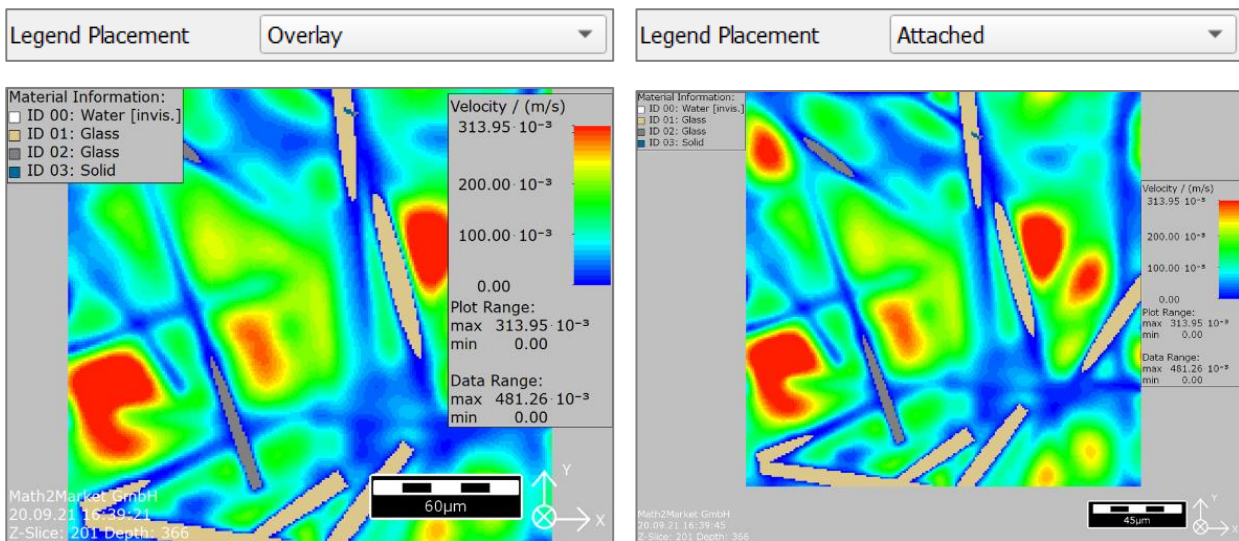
Legend Placement
Overlay

Material Information:
ID 00: Water [invis.]
ID 01: Glass
ID 02: Glass
ID 03: Solid

Velocity / (m/s)
$313.95 \cdot 10^{-3}$
$200.00 \cdot 10^{-3}$
$100.00 \cdot 10^{-3}$
0.00
Plot Range:
max $313.95 \cdot 10^{-3}$
min 0.00

Data Range:
max $481.26 \cdot 10^{-3}$
min 0.00

60µm
Y
X

Math2Market GmbH
20.09.21 16:39:21
Z-Slice: 201 Depth: 366

Legend Placement
Attached

Material Information:
ID 00: Water [invis.]
ID 01: Glass
ID 02: Glass
ID 03: Solid

Velocity / (m/s)
$313.95 \cdot 10^{-3}$
$200.00 \cdot 10^{-3}$
$100.00 \cdot 10^{-3}$
0.00
Plot Range:
max $313.95 \cdot 10^{-3}$
min 0.00

Data Range:
max $481.26 \cdot 10^{-3}$
min 0.00

45µm
Y
X

Math2Market GmbH
20.09.21 16:39:45
Z-Slice: 201 Depth: 366